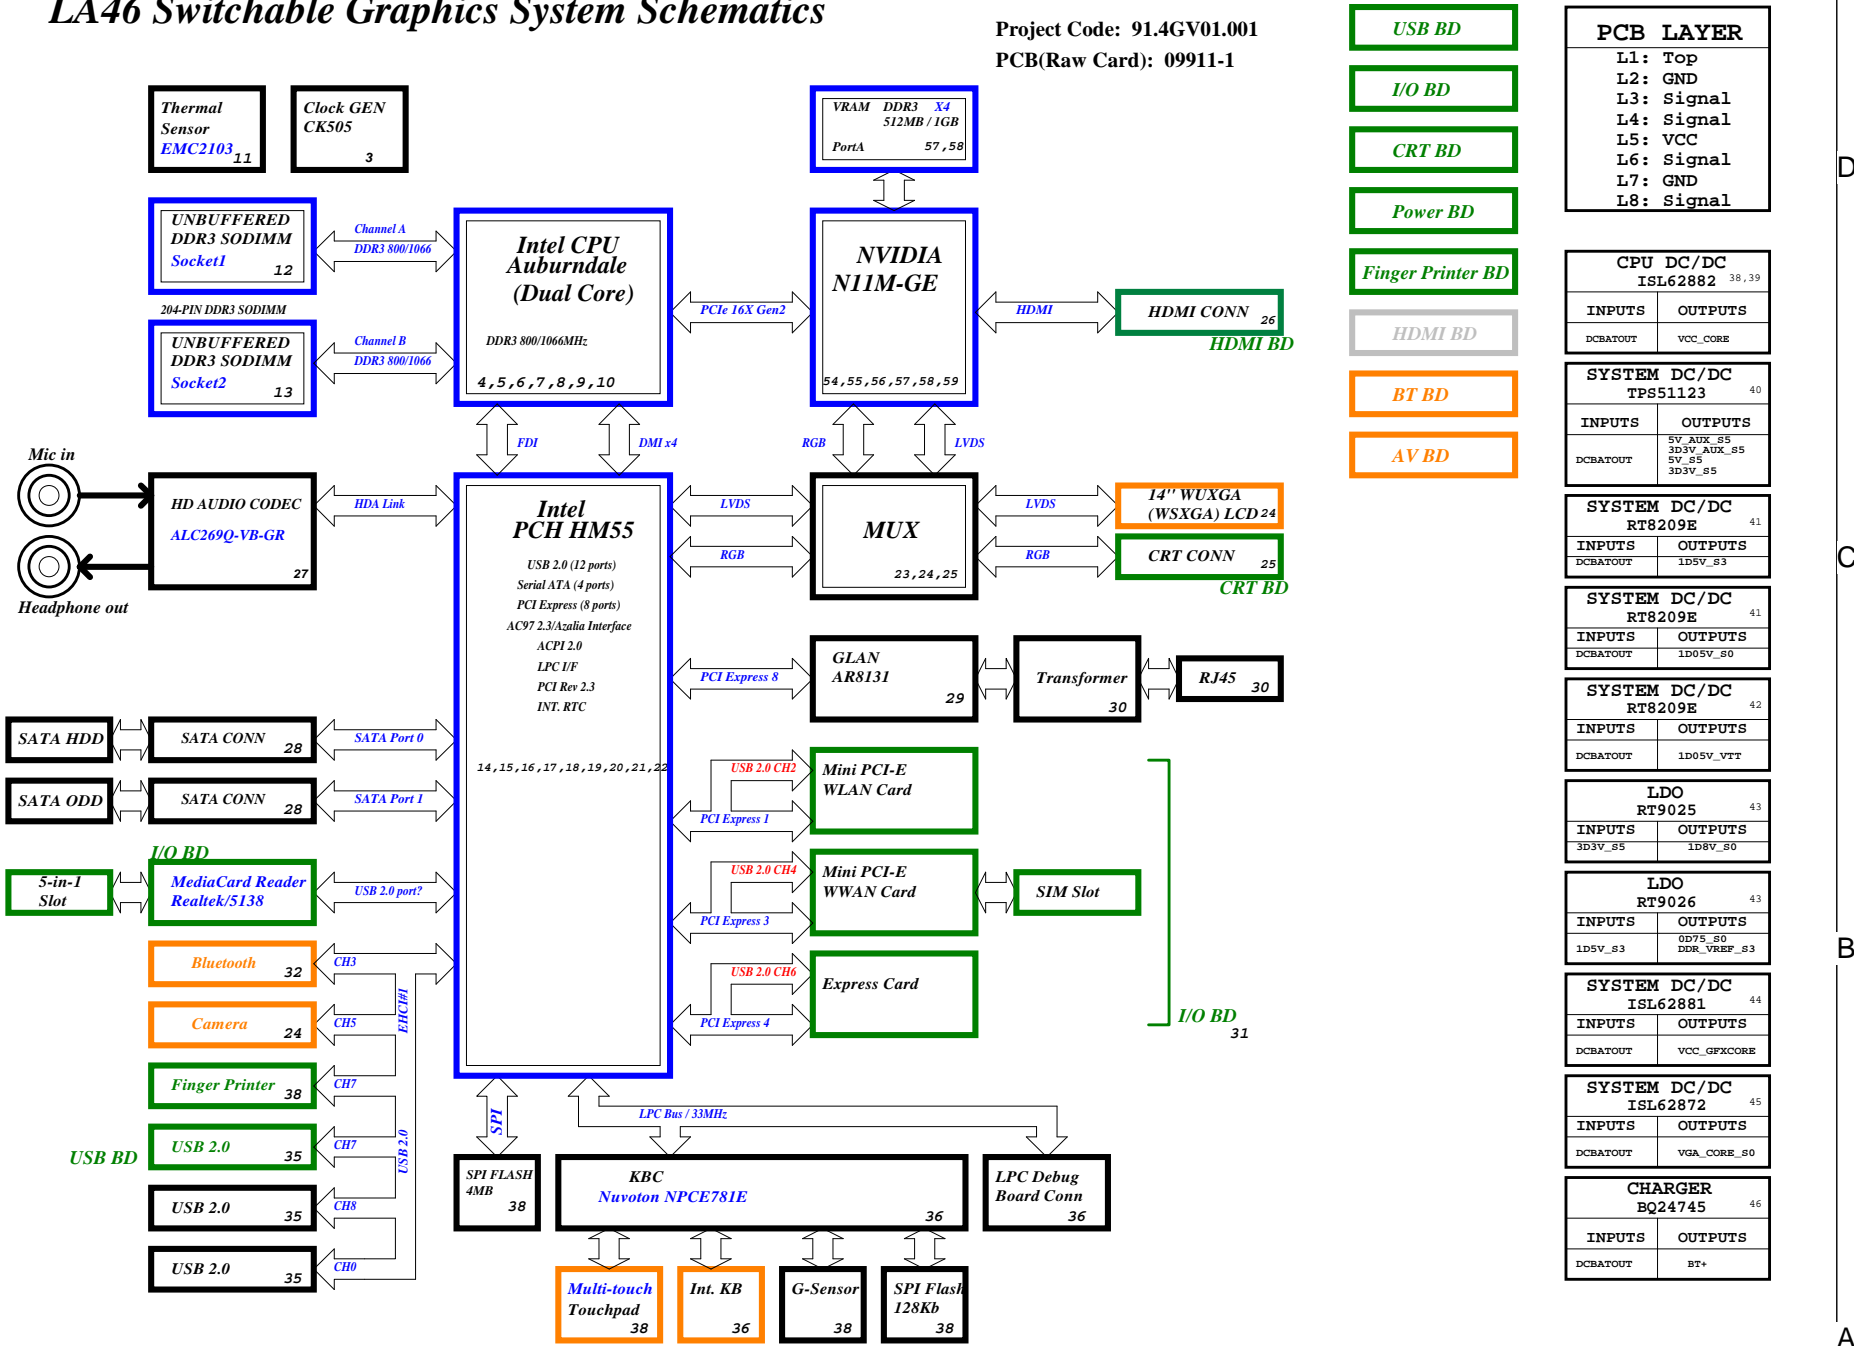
LA46 Switchable Graphics System Schematics

Project Code: 91.4GV01.001
PCB(Raw Card): 09911-1

USB BD
I/O BD
CRT BD
Power BD
Finger Printer BD
HDMI BD
BT BD
AV BD

PCB LAYER
L1: Top
L2: GND
L3: Signal
L4: Signal
L5: VCC
L6: Signal
L7: GND
L8: Signal

Thermal Sensor EMC2103 11

Clock GEN CK505 3

VRAM DDR3 X4 512MB / 1GB PortA 57,58

UNBUFFERED DDR3 SODIMM Socket1 12

Channel A DDR3 800/1066

204-PIN DDR3 SODIMM

UNBUFFERED DDR3 SODIMM Socket2 13

Channel B DDR3 800/1066

Intel CPU Auburndale (Dual Core)
DDR3 800/1066MHz
4,5,6,7,8,9,10

PCIe 16X Gen2

NVIDIA N11M-GE
54,55,56,57,58,59

HDMI

HDMI CONN 26
HDMI BD

FDI
DMI x4
RGB
LVDS

Mic in
Headphone out

HD AUDIO CODEC
ALC269Q-VB-GR
27

HDA Link

Intel PCH HM55
USB 2.0 (12 ports)
Serial ATA (4 ports)
PCI Express (8 ports)
AC97 2.3/Azalia Interface
ACPI 2.0
LPC I/F
PCI Rev 2.3
INT. RTC
14,15,16,17,18,19,20,21,22

LVDS
RGB

MUX
23,24,25

LVDS
RGB

14" WUXGA (WSXGA) LCD 24
CRT CONN 25
CRT BD

PCI Express 8
GLAN AR8131 29
Transformer 30
RJ45 30

SATA HDD
SATA CONN 28
SATA Port 0
SATA ODD
SATA CONN 28
SATA Port 1

I/O BD
5-in-1 Slot
MediaCard Reader Realtek/5138
USB 2.0 port?

USB 2.0 CH2
PCI Express 1
Mini PCI-E WLAN Card

USB 2.0 CH4
PCI Express 3
Mini PCI-E WWAN Card
SIM Slot

USB 2.0 CH6
PCI Express 4
Express Card

I/O BD 31

Bluetooth 32
CH3
Camera 24
CH5
EHCI#1
Finger Printer 38
CH7
USB BD
USB 2.0 35
CH7
USB 2.0
USB 2.0 35
CH8
USB 2.0 35
CH0

SPI
LPC Bus / 33MHz

SPI FLASH 4MB 38
KBC Nuvoton NPCE781E 36
LPC Debug Board Conn 36

Multi-touch Touchpad 38
Int. KB 36
G-Sensor 38
SPI Flash 128Kb 38

CPU DC/DC ISL62882 38,39
INPUTS | OUTPUTS
DCBATOUT | VCC_CORE

SYSTEM DC/DC TPS51123 40
INPUTS | OUTPUTS
DCBATOUT | 5V_AUX_S5 3D3V_AUX_S5 5V_S5 3D3V_S5

SYSTEM DC/DC RT8209E 41
INPUTS | OUTPUTS
DCBATOUT | 1D5V_S3

SYSTEM DC/DC RT8209E 41
INPUTS | OUTPUTS
DCBATOUT | 1D05V_S0

SYSTEM DC/DC RT8209E 42
INPUTS | OUTPUTS
DCBATOUT | 1D05V_VTT

LDO RT9025 43
INPUTS | OUTPUTS
3D3V_S5 | 1D8V_S0

LDO RT9026 43
INPUTS | OUTPUTS
1D5V_S3 | 0D75_S0 DDR_VREF_S3

SYSTEM DC/DC ISL62881 44
INPUTS | OUTPUTS
DCBATOUT | VCC_GFXCORE

SYSTEM DC/DC ISL62872 45
INPUTS | OUTPUTS
DCBATOUT | VGA_CORE_S0

CHARGER BQ24745 46
INPUTS | OUTPUTS
DCBATOUT | BT+

D
C
B
A